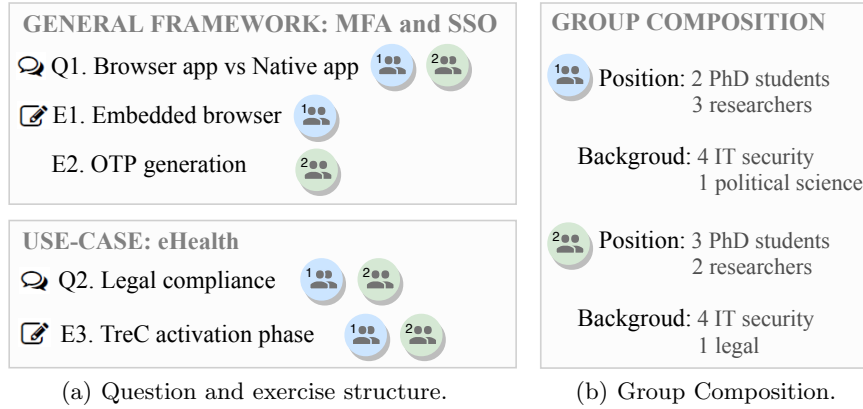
GENERAL FRAMEWORK: MFA and SSO

Q1. Browser app vs Native app 1 2

E1. Embedded browser 1

E2. OTP generation 2

USE-CASE: eHealth

Q2. Legal compliance 1 2

E3. TreC activation phase 1 2

(a) Question and exercise structure.

GROUP COMPOSITION

1 Position: 2 PhD students
3 researchers

Backgroud: 4 IT security
1 political science

2 Position: 3 PhD students
2 researchers

Backgroud: 4 IT security
1 legal

(b) Group Composition.